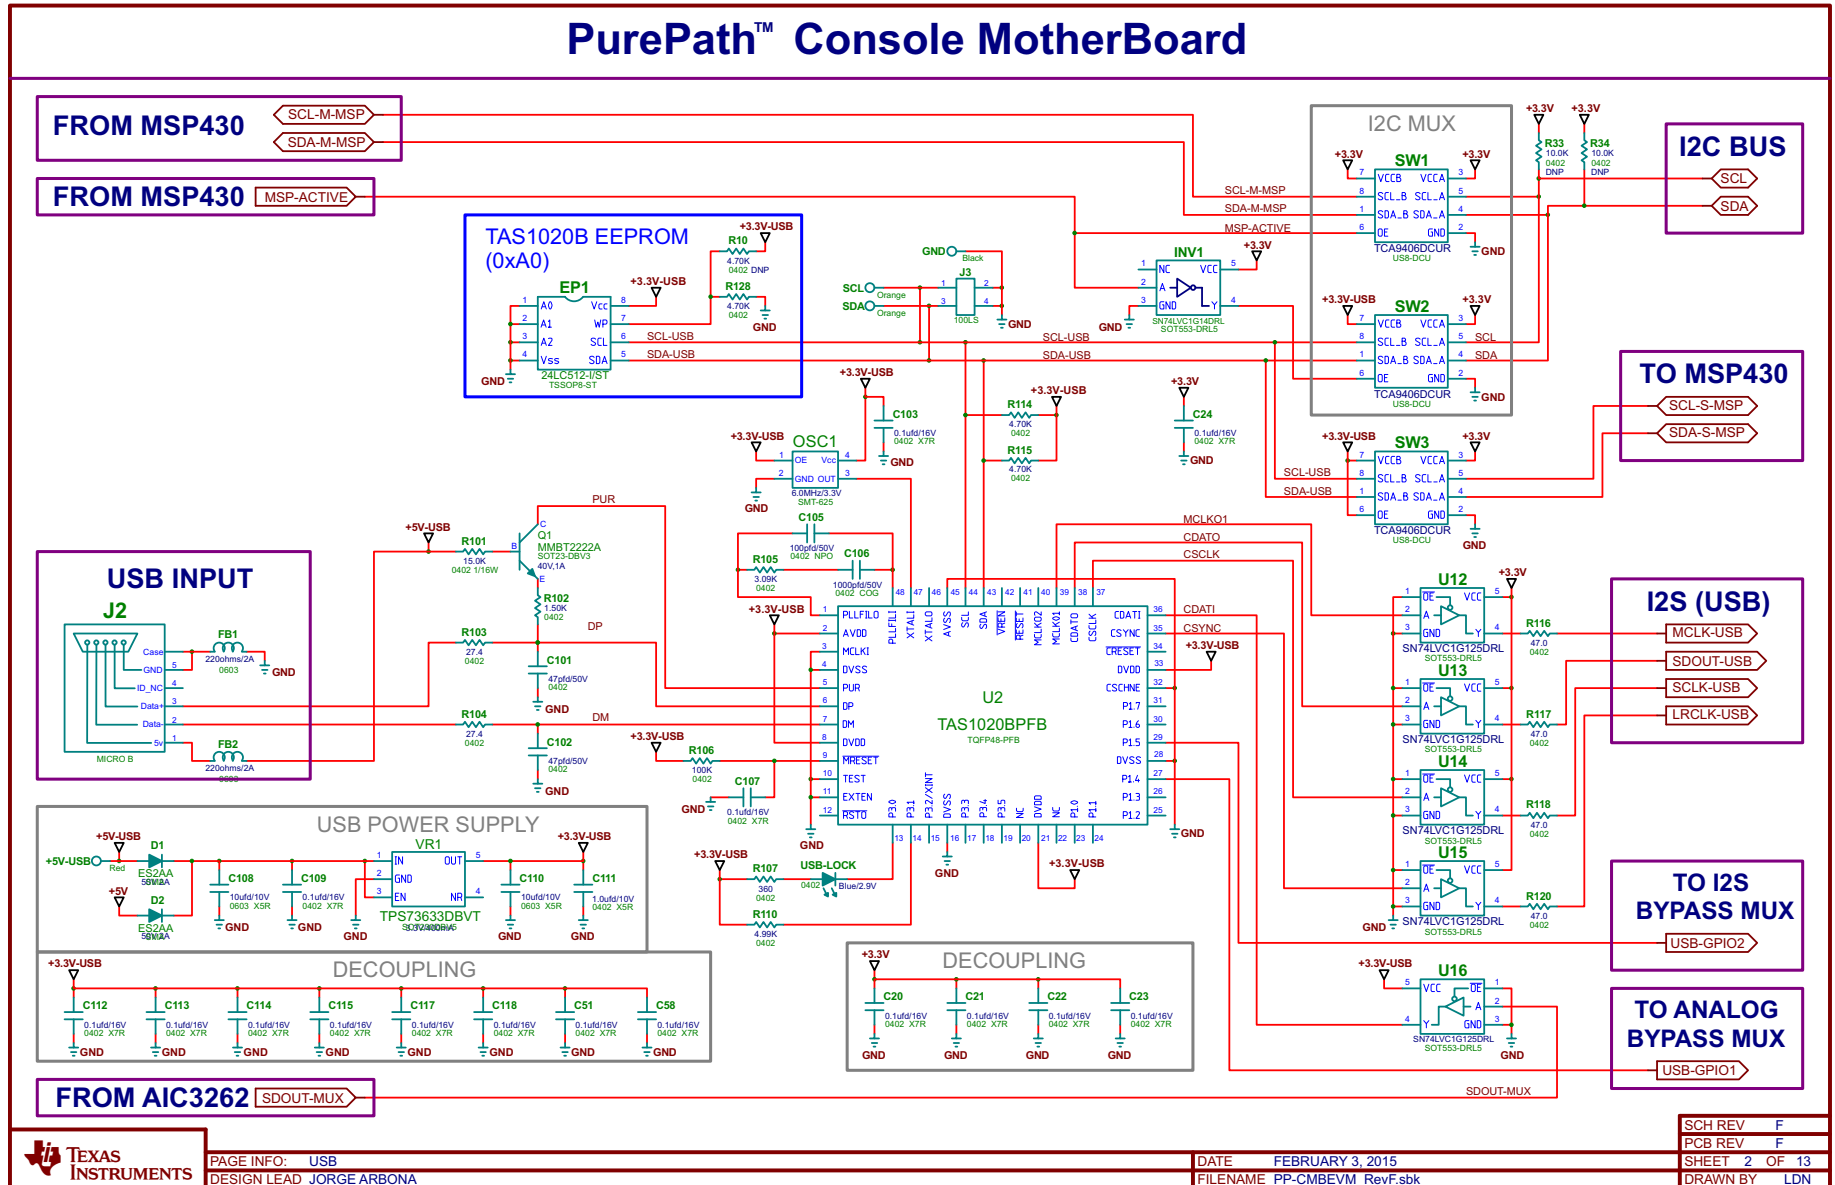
PurePath™ Console MotherBoard

FROM MSP430 SCL-M-MSP SDA-M-MSP

FROM MSP430 MSP-ACTIVE

TAS1020B EEPROM (0xA0)

EP1
24LC512-I/ST
TSSOP8-ST
A0 A1 A2 Vss Vcc WP SCL SDA
SCL-USB
SDA-USB
+3.3V-USB
R10 4.70K 0402 DNP
R128 4.70K 0402
GND

I2C MUX
SW1 SW2 SW3
TCA9406DCUR
US8-DCU
VCCB VCCA SCL_B SCL_A SDA_B SDA_A OE GND
SCL-M-MSP
SDA-M-MSP
MSP-ACTIVE
SCL-USB
SDA-USB
SCL SDA
+3.3V
R33 10.0K 0402 DNP
R34 10.0K 0402 DNP

I2C BUS
SCL
SDA

TO MSP430
SCL-S-MSP
SDA-S-MSP

INV1
SN74LVC1G14DRL
SOT553-DRL5
NC A GND VCC Y

J3
100LS
GND Black
SCL Orange
SDA Orange

+3.3V-USB
C103 0.1ufd/16V 0402 X7R
R114 4.70K 0402
R115 4.70K 0402
C24 0.1ufd/16V 0402 X7R

OSC1
6.0MHz/3.3V
SMT-625
OE Vcc GND OUT

C105 100pfd/50V 0402 NPO
R105 3.09K 0402
C106 1000pfd/50V 0402 COG

MCLKO1 CDATO CSCLK CDATI CSYNC

U2
TAS1020BPFB
TQFP48-PFB
PLLFILO AVDD MCLKI DVSS PUR DP DM DVDD MRESET TEST EXTEN RSTO
PLLFILI XTALI XTALO SCL SDA VREN RESET MCLKO1 MCLKO2 CDATO CSCLK
CDATI CSYNC CRESET DVDD CSCHNE P1.7 P1.6 P1.5 DVSS P1.4 P1.3 P1.2
P3.0 P3.1 P3.2/XINT AVSS P3.3 P3.4 P3.5 NC DVDD NC P1.0 P1.1

USB INPUT
J2
MICRO B
Case GND ID_NC Data+ Data- 5v
FB1 220ohms/2A 0603
FB2 220ohms/2A 0603

+5V-USB
R101 15.0K 0402 1/16W
Q1 MMBT2222A SOT23-DBV3 40V,1A
R102 1.50K 0402
PUR DP DM
R103 27.4 0402
R104 27.4 0402
C101 47pfd/50V 0402
C102 47pfd/50V 0402
R106 100K 0402
C107 0.1ufd/16V 0402 X7R

U12 U13 U14 U15
SN74LVC1G125DRL
SOT553-DRL5
OE A GND VCC Y
+3.3V
R116 47.0 0402
R117 47.0 0402
R118 47.0 0402
R120 47.0 0402

I2S (USB)
MCLK-USB
SDOUT-USB
SCLK-USB
LRCLK-USB

TO I2S BYPASS MUX
USB-GPIO2

U16
SN74LVC1G125DRL
SOT553-DRL5

TO ANALOG BYPASS MUX
USB-GPIO1

USB POWER SUPPLY
+5V-USB
D1 ES2AA 50V/2A Red
D2 ES2AA 50V/2A
+5V
VR1 TPS73633DBVT
IN GND EN OUT NR
C108 10ufd/10V 0603 X5R
C109 0.1ufd/16V 0402 X7R
C110 10ufd/10V 0603 X5R
C111 1.0ufd/10V 0402 X5R

R107 360 0402
USB-LOCK Blue/2.9V
R110 4.99K 0402

DECOUPLING
C112 C113 C114 C115 C117 C118 C51 C58
0.1ufd/16V 0402 X7R

DECOUPLING
C20 C21 C22 C23
0.1ufd/16V 0402 X7R

FROM AIC3262 SDOUT-MUX
SDOUT-MUX

TEXAS INSTRUMENTS
PAGE INFO: USB
DESIGN LEAD JORGE ARBONA
DATE FEBRUARY 3, 2015
FILENAME PP-CMBEVM_RevF.sbk
SCH REV F
PCB REV F
SHEET 2 OF 13
DRAWN BY LDN